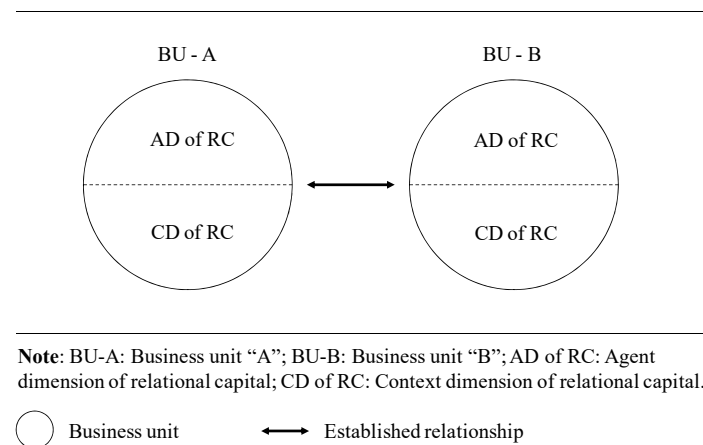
BU - A

AD of RC

CD of RC

BU - B

AD of RC

CD of RC

**Note**: BU-A: Business unit "A"; BU-B: Business unit "B"; AD of RC: Agent dimension of relational capital; CD of RC: Context dimension of relational capital.

Business unit

Established relationship